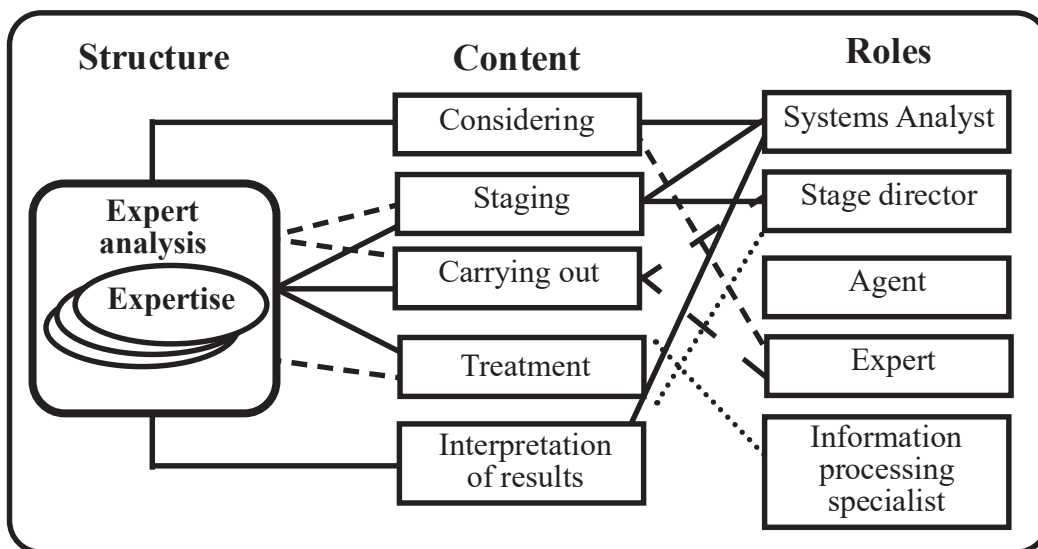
Structure

Content

Roles

Expert analysis

Expertise

Considering

Staging

Carrying out

Treatment

Interpretation of results

Systems Analyst

Stage director

Agent

Expert

Information processing specialist